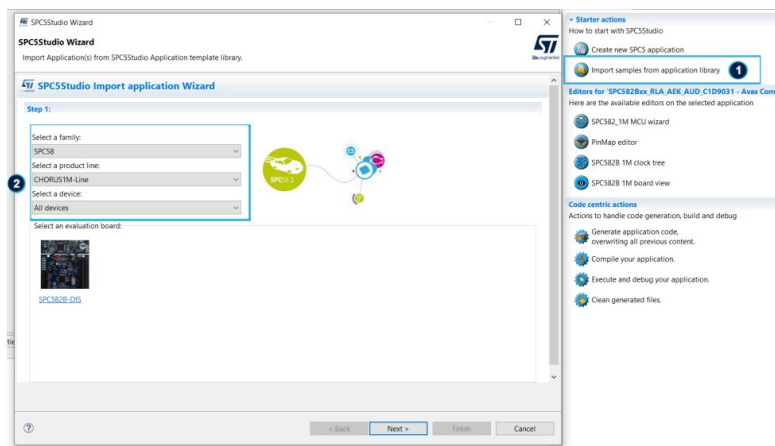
SPC5Studio Wizard

SPC5Studio Wizard

Import Application(s) from SPC5Studio Application template library.

SPC5Studio Import application Wizard

Step 1:

Select a family:

SPC58

Select a product line:

CHORUS1M-Line

Select a device:

All devices

Select an evaluation board:

SPC582B-DIS

2

SPC58 2

?

< Back

Next >

Finish

Cancel

Starter actions

How to start with SPC5Studio

Create new SPC5 application

Import samples from application library

1

Editors for 'SPC582Bxx_RLA_AEK_AUD_C1D9031 - Avas Com

Here are the available editors on the selected application

SPC582_1M MCU wizard

PinMap editor

SPC582B 1M clock tree

SPC582B 1M board view

Code centric actions

Actions to handle code generation, build and debug

Generate application code, overwriting all previous content.

Compile your application.

Execute and debug your application.

Clean generated files.

tie